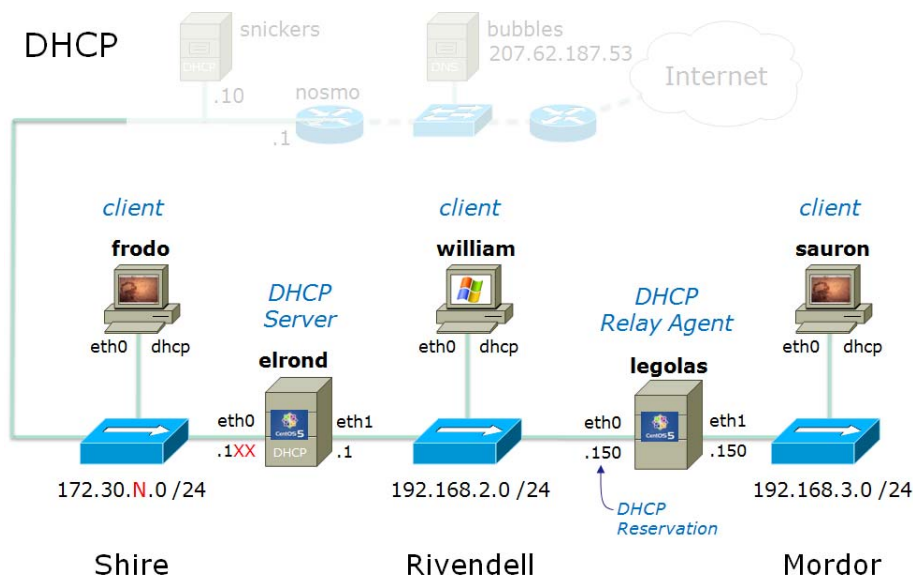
DHCP

snickers
DHCP
.10

bubbles
207.62.187.53
DNS

Internet

nosmo
.1

client
frodo
eth0 dhcp

DHCP Server
elrond
eth0 eth1
.1XX .1
CentOS 5
DHCP

client
william
eth0 dhcp

DHCP Relay Agent
legolas
eth0 eth1
.150 .150
CentOS 5

DHCP Reservation

client
sauron
eth0 dhcp

172.30.N.0 /24
192.168.2.0 /24
192.168.3.0 /24

Shire
Rivendell
Mordor